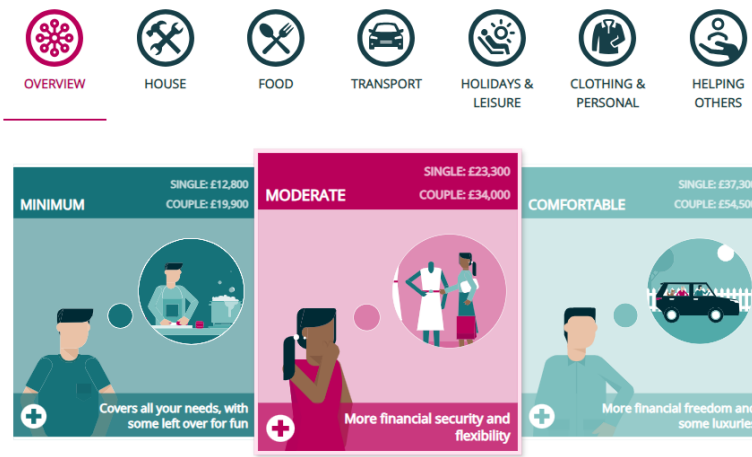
OVERVIEW
HOUSE
FOOD
TRANSPORT
HOLIDAYS & LEISURE
CLOTHING & PERSONAL
HELPING OTHERS

MINIMUM
SINGLE: £12,800
COUPLE: £19,900
Covers all your needs, with some left over for fun

MODERATE
SINGLE: £23,300
COUPLE: £34,000
More financial security and flexibility

COMFORTABLE
SINGLE: £37,30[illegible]
COUPLE: £54,50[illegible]
More financial freedom an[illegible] some luxuri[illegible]